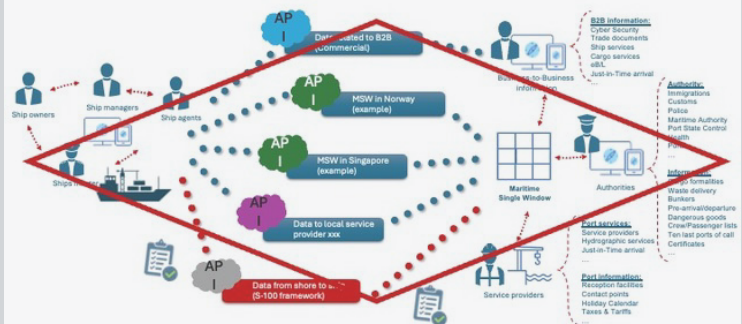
AP
I
Data related to B2B
(Commercial)

B2B information:
Cyber Security
Trade documents
Ship services
Cargo services
eB/L
Just-in-Time arrival
...

Ship owners
Ship managers
Ship agents

AP
I
MSW in Norway
(example)

Business-to-Business
information

Authority:
Immigrations
Customs
Police
Maritime Authority
Port State Control
Health
Port
...

AP
I
MSW in Singapore
(example)

Ships master

Maritime
Single Window

Authorities

Information:
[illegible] formalities
Waste delivery
Bunkers
Pre-arrival/departure
Dangerous goods
Crew/Passenger lists
Ten last ports of call
Certificates
...

AP
I
Data to local service
provider xxx

Port services:
Service providers
Hydrographic services
Just-in-Time arrival
...

AP
I
Data from shore to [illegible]
(S-100 framework)

Service providers

Port information:
Reception facilities
Contact points
Holiday Calendar
Taxes & Tariffs